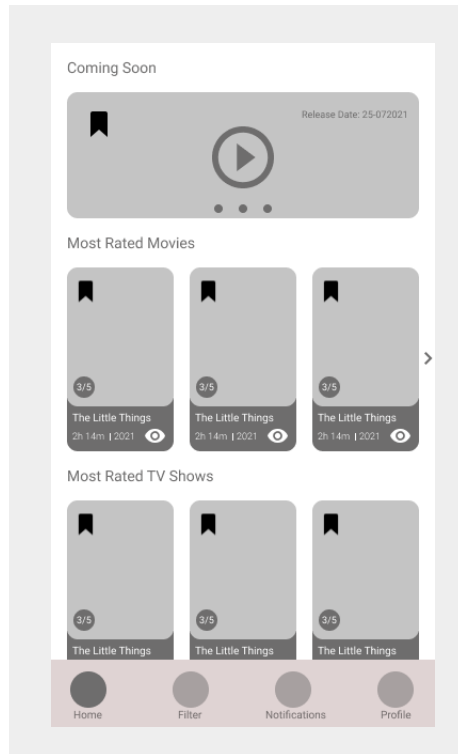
Coming Soon

Release Date: 25-072021

Most Rated Movies

3/5
The Little Things
2h 14m | 2021

3/5
The Little Things
2h 14m | 2021

3/5
The Little Things
2h 14m | 2021

Most Rated TV Shows

3/5
The Little Things

3/5
The Little Things

3/5
The Little Things

Home
Filter
Notifications
Profile